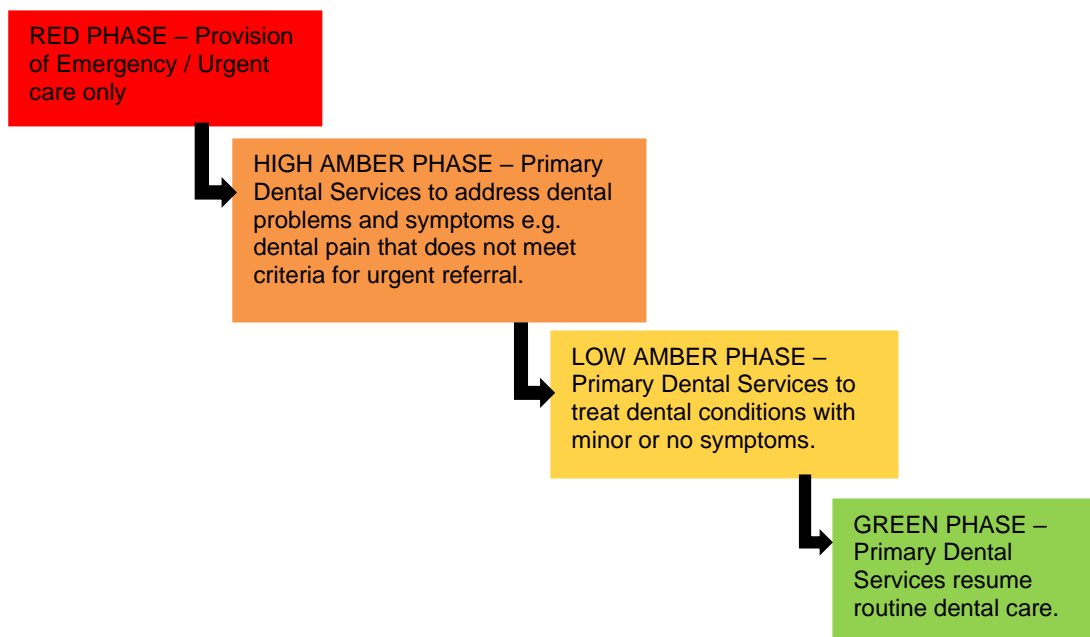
RED PHASE – Provision of Emergency / Urgent care only

HIGH AMBER PHASE – Primary Dental Services to address dental problems and symptoms e.g. dental pain that does not meet criteria for urgent referral.

LOW AMBER PHASE – Primary Dental Services to treat dental conditions with minor or no symptoms.

GREEN PHASE – Primary Dental Services resume routine dental care.